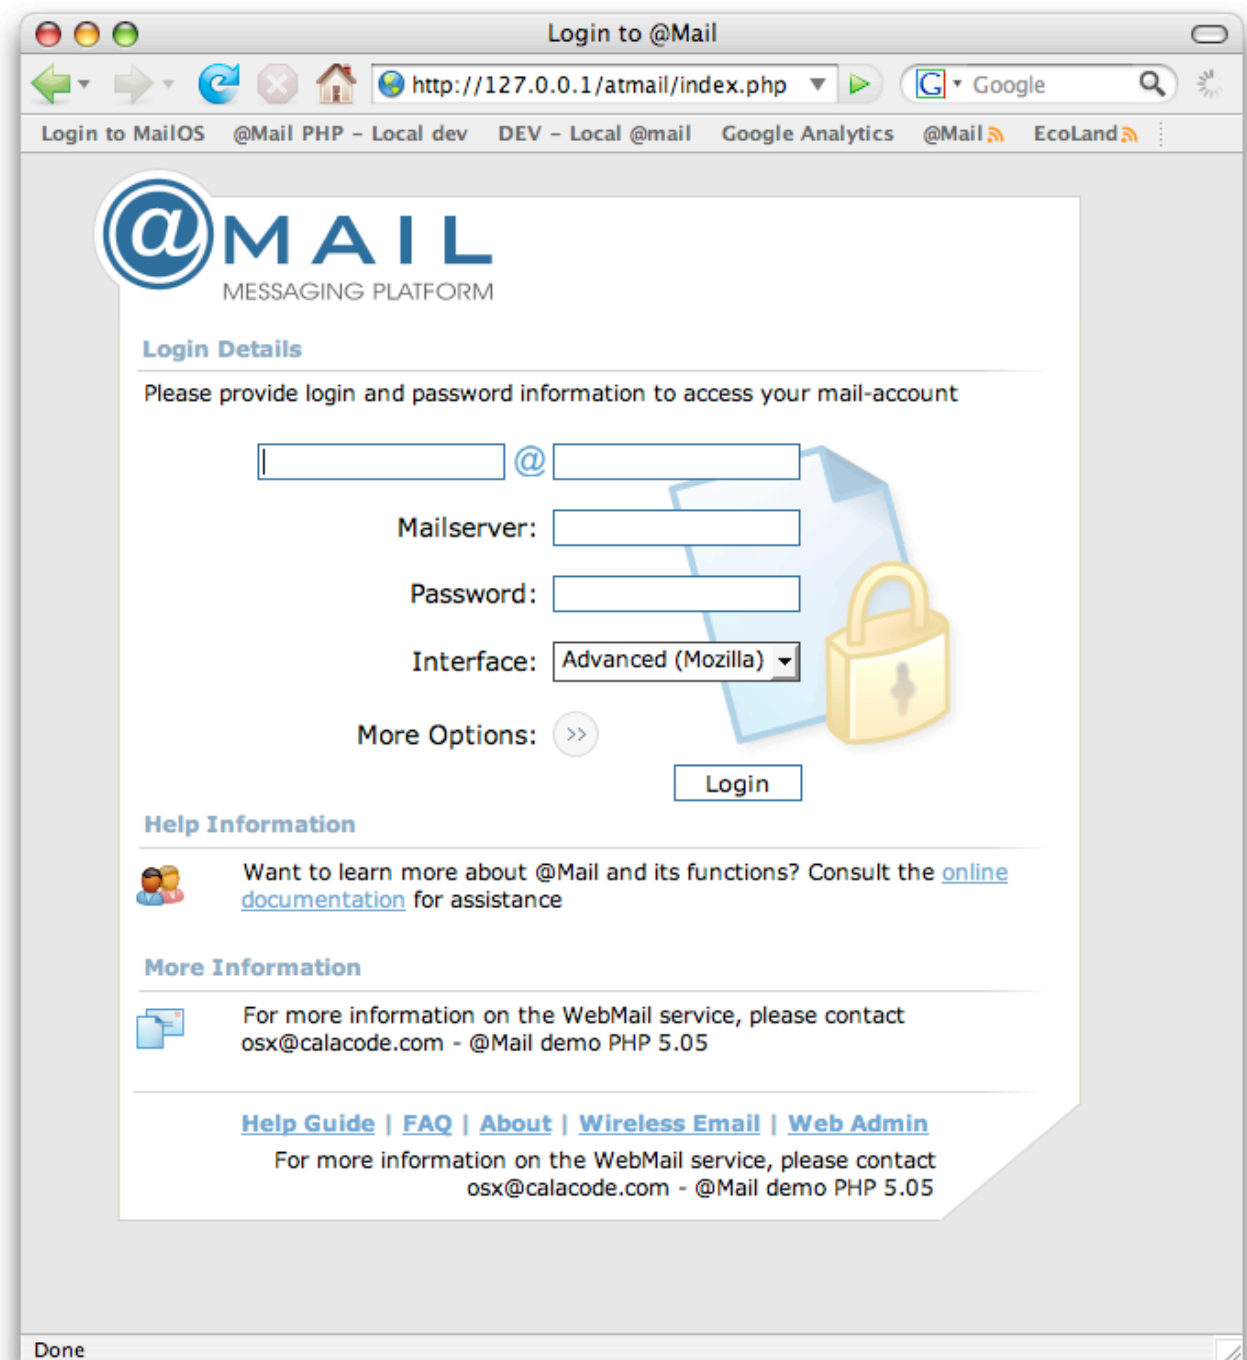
Login to @Mail

http://127.0.0.1/atmail/index.php

Google

Login to MailOS   @Mail PHP – Local dev   DEV – Local @mail   Google Analytics   @Mail   EcoLand

@MAIL
MESSAGING PLATFORM

Login Details

Please provide login and password information to access your mail-account

@

Mailserver:

Password:

Interface: Advanced (Mozilla)

More Options: >>

Login

Help Information

Want to learn more about @Mail and its functions? Consult the online documentation for assistance

More Information

For more information on the WebMail service, please contact osx@calacode.com - @Mail demo PHP 5.05

Help Guide | FAQ | About | Wireless Email | Web Admin

For more information on the WebMail service, please contact osx@calacode.com - @Mail demo PHP 5.05

Done